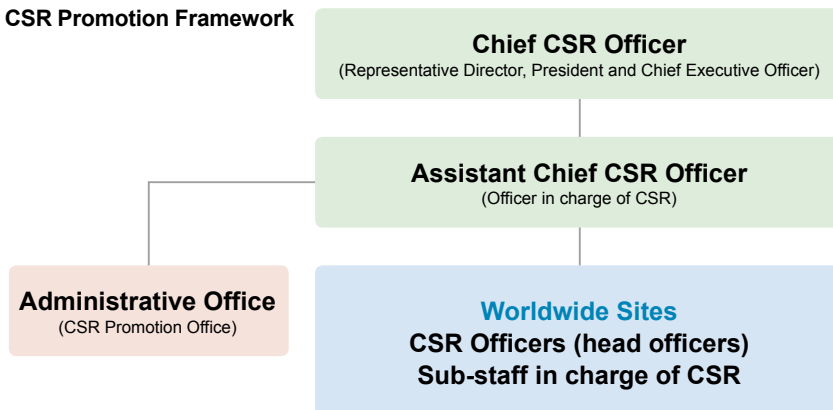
CSR Promotion Framework

Chief CSR Officer
(Representative Director, President and Chief Executive Officer)

Assistant Chief CSR Officer
(Officer in charge of CSR)

Administrative Office
(CSR Promotion Office)

Worldwide Sites
CSR Officers (head officers)
Sub-staff in charge of CSR